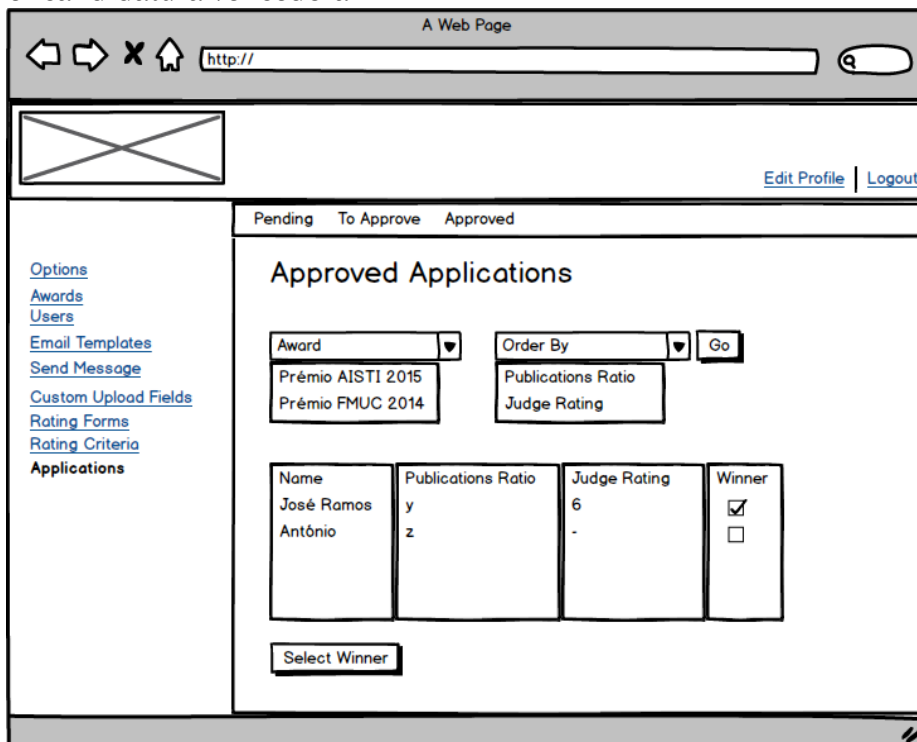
A Web Page

http://

Edit Profile | Logout

Pending To Approve Approved

Options
Awards
Users
Email Templates
Send Message
Custom Upload Fields
Rating Forms
Rating Criteria
Applications

Approved Applications

Award
Prémio AISTI 2015
Prémio FMUC 2014

Order By
Publications Ratio
Judge Rating

Go

| Name | Publications Ratio | Judge Rating | Winner |
|---|---|---|---|
| José Ramos | y | 6 | ☑ |
| António | z | - | ☐ |

Select Winner